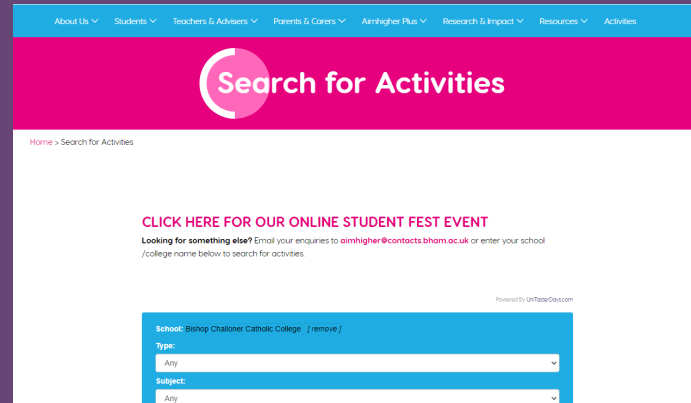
About Us Students Teachers & Advisers Parents & Carers Aimhigher Plus Research & Impact Resources Activities

Search for Activities

Home > Search for Activities

CLICK HERE FOR OUR ONLINE STUDENT FEST EVENT

**Looking for something else?** Email your enquiries to aimhigher@contacts.bham.ac.uk or enter your school /college name below to search for activities.

Powered By UniTasterDays.com

School: Bishop Challoner Catholic College [ remove ]

Type:

Any

Subject:

Any